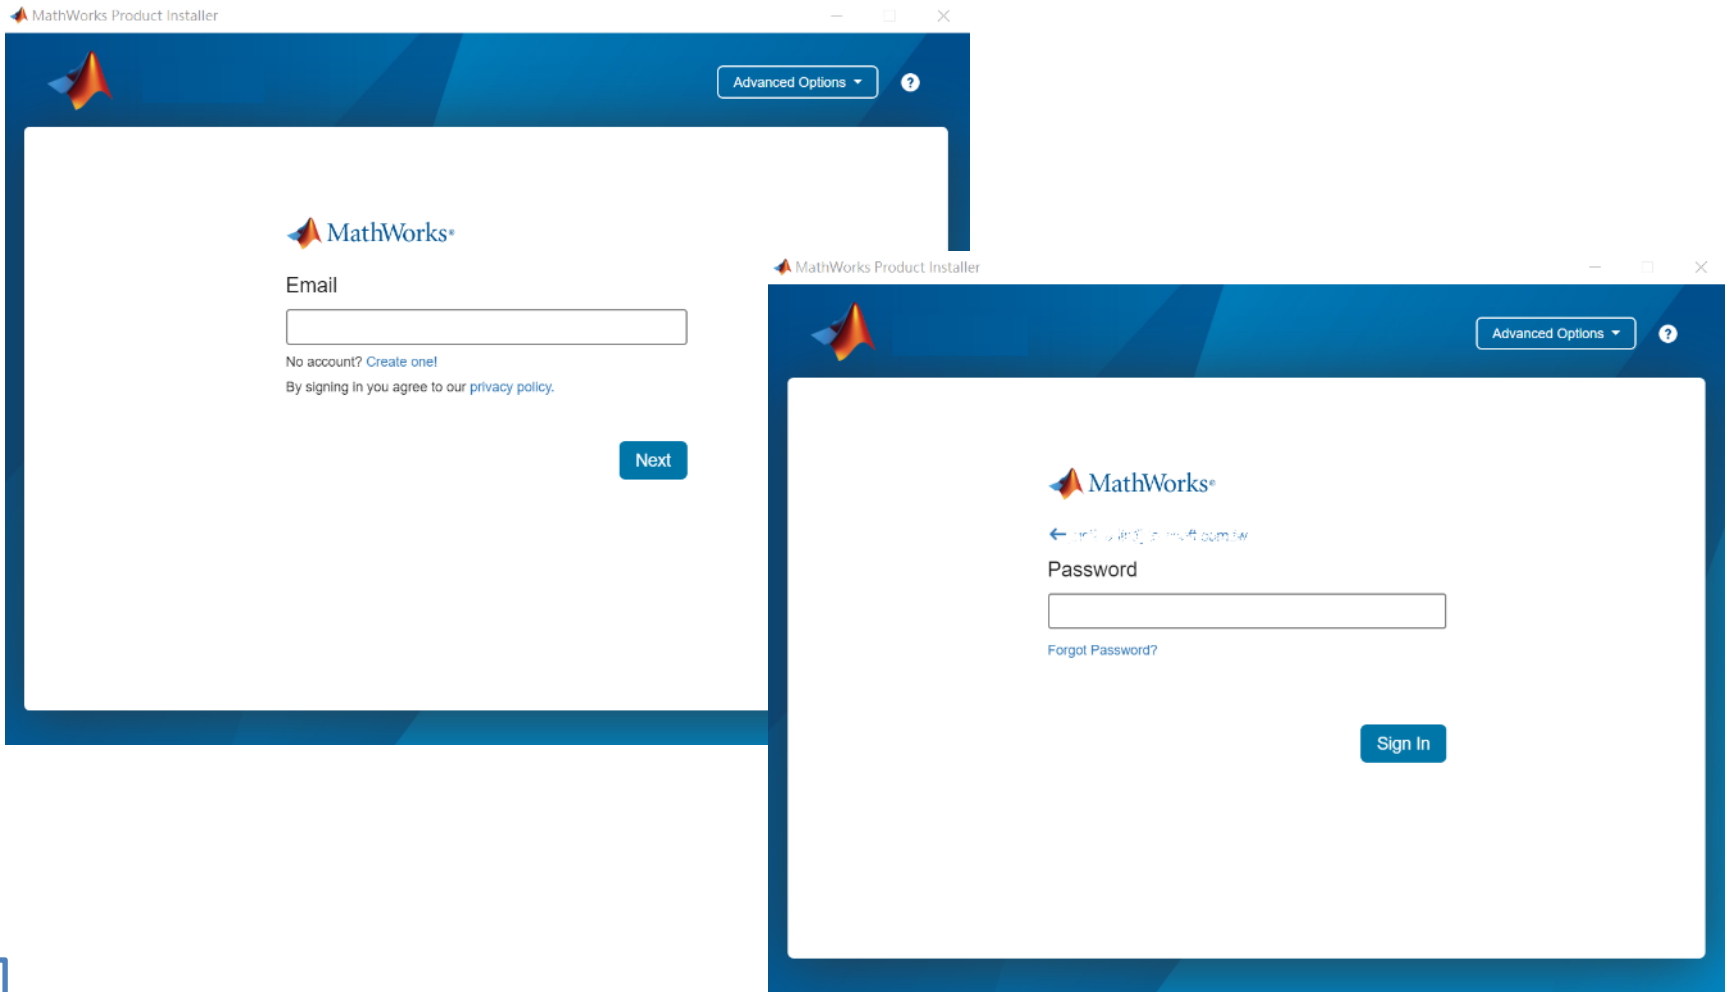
MathWorks Product Installer

Advanced Options

MathWorks

Email

No account? Create one!

By signing in you agree to our privacy policy.

Next

MathWorks Product Installer

Advanced Options

MathWorks

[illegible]

Password

Forgot Password?

Sign In